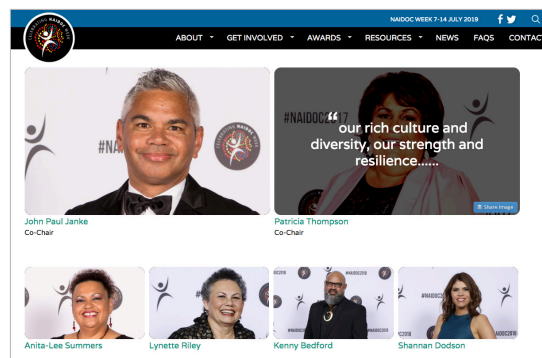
NAIDOC WEEK 7-14 JULY 2019

ABOUT GET INVOLVED AWARDS RESOURCES NEWS FAQS CONTAC

#NAIDOC

John Paul Janke
Co-Chair

#NAIDOC2017

“ our rich culture and diversity, our strength and resilience......

Share Image

Patricia Thompson
Co-Chair

Anita-Lee Summers

Lynette Riley

#NAIDOC2018

Kenny Bedford

#NAIDOC2018

Shannan Dodson